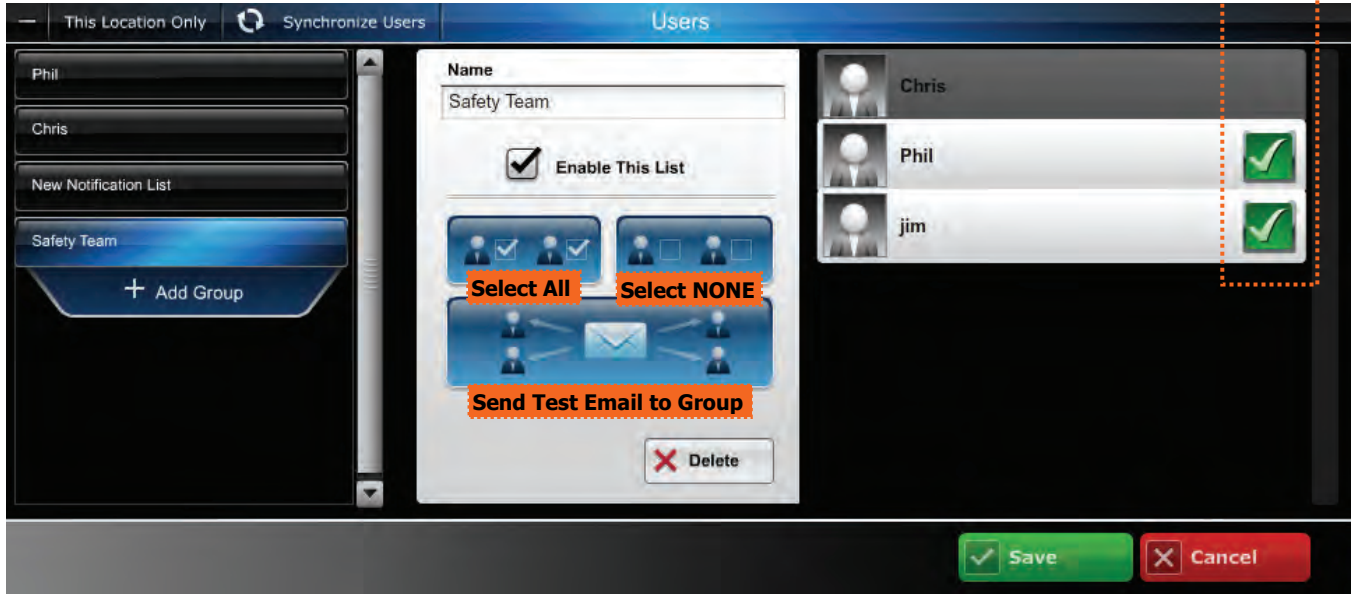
This Location Only
Synchronize Users
Users

Phil
Chris
New Notification List
Safety Team
+ Add Group

Name
Safety Team
Enable This List
Select All
Select NONE
Send Test Email to Group
Delete

Chris
Phil
jim

Save
Cancel